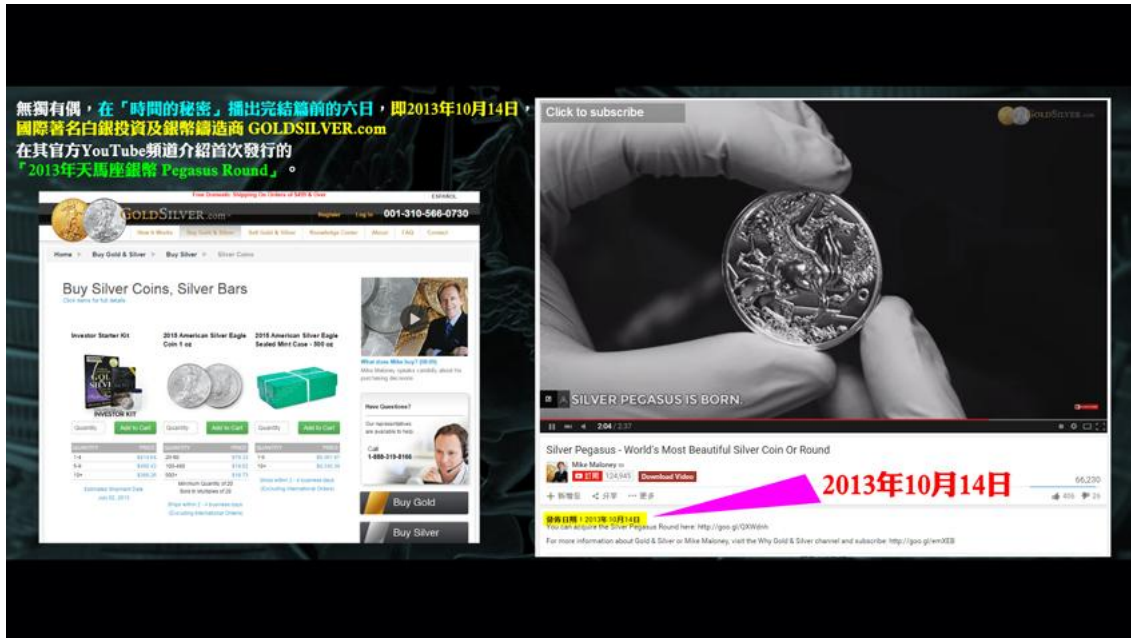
無獨有偶，在「時間的秘密」播出完結篇前的六日，即2013年10月14日，國際著名白銀投資及銀幣鑄造商 GOLDSILVER.com 在其官方YouTube頻道介紹首次發行的「2013年天馬座銀幣 Pegasus Round」。

Free Domestic Shipping On Orders of $499 & Over

ESPAÑOL

GOLDSILVER.com

Register Log In 001-310-566-0730

How It Works Buy Gold & Silver Sell Gold & Silver Knowledge Center About FAQ Contact

Home > Buy Gold & Silver > Buy Silver > Silver Coins

Buy Silver Coins, Silver Bars

Investor Starter Kit

2015 American Silver Eagle Coin 1 oz

2015 American Silver Eagle Sealed Mint Case - 500 oz

INVESTOR KIT

Quantity Add to Cart

Quantity Add to Cart

Quantity Add to Cart

What does Mike buy?

Have Questions?

Call 1-888-319-8166

Buy Gold

Buy Silver

Click to subscribe

GOLDSILVER.com

SILVER PEGASUS IS BORN.

2:04 / 2:37

Silver Pegasus - World's Most Beautiful Silver Coin Or Round

Mike Maloney

訂閱 124,945

Download Video

2013年10月14日

66,230

發佈日期：2013年10月14日

You can acquire the Silver Pegasus Round here: http://goo.gl/QXWdnh

For more information about Gold & Silver or Mike Maloney, visit the Why Gold & Silver channel and subscribe: http://goo.gl/wmXEB